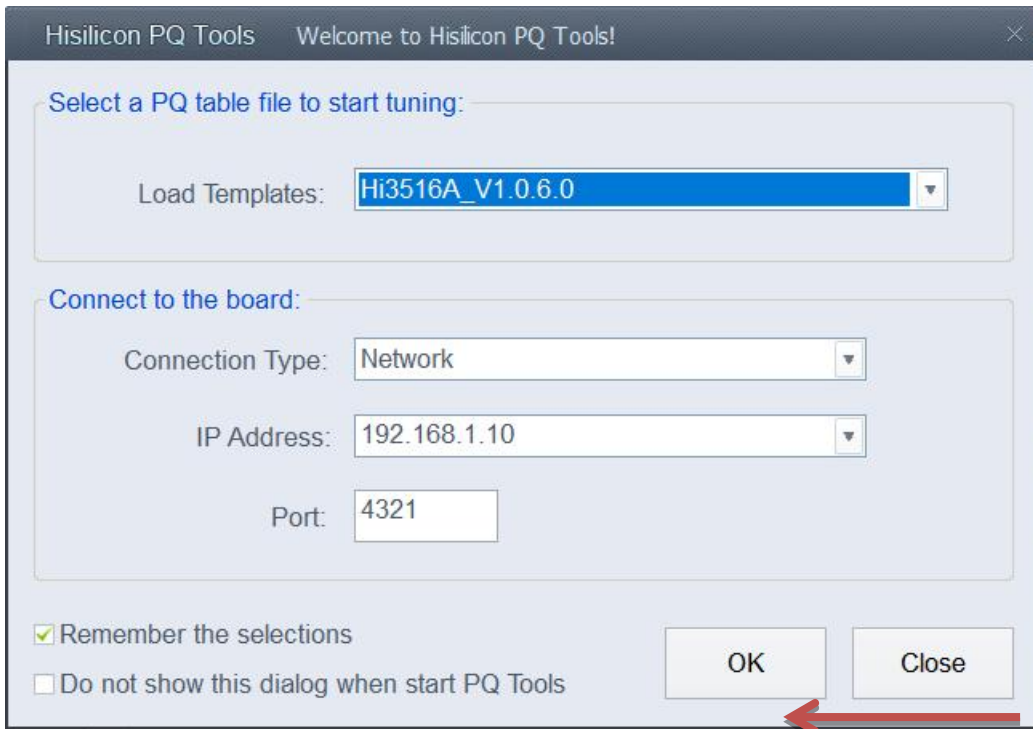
Hisilicon PQ Tools Welcome to Hisilicon PQ Tools!

Select a PQ table file to start tuning:

Load Templates: Hi3516A_V1.0.6.0

Connect to the board:

Connection Type: Network

IP Address: 192.168.1.10

Port: 4321

Remember the selections

Do not show this dialog when start PQ Tools

OK

Close